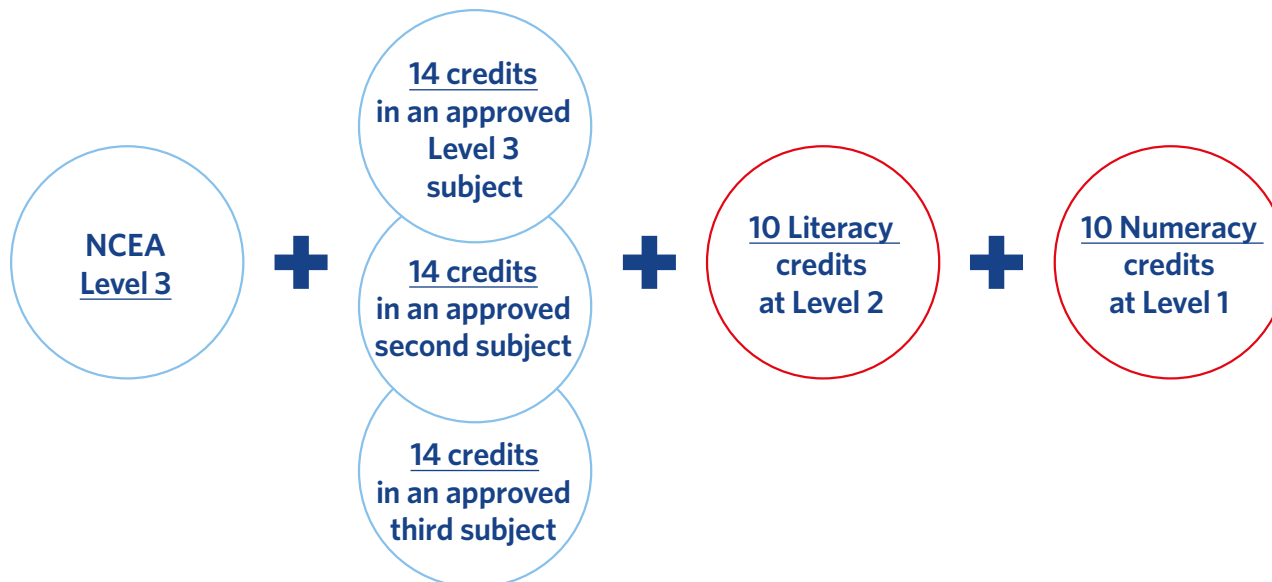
NCEA Level 3

14 credits in an approved Level 3 subject

14 credits in an approved second subject

14 credits in an approved third subject

10 Literacy credits at Level 2

10 Numeracy credits at Level 1